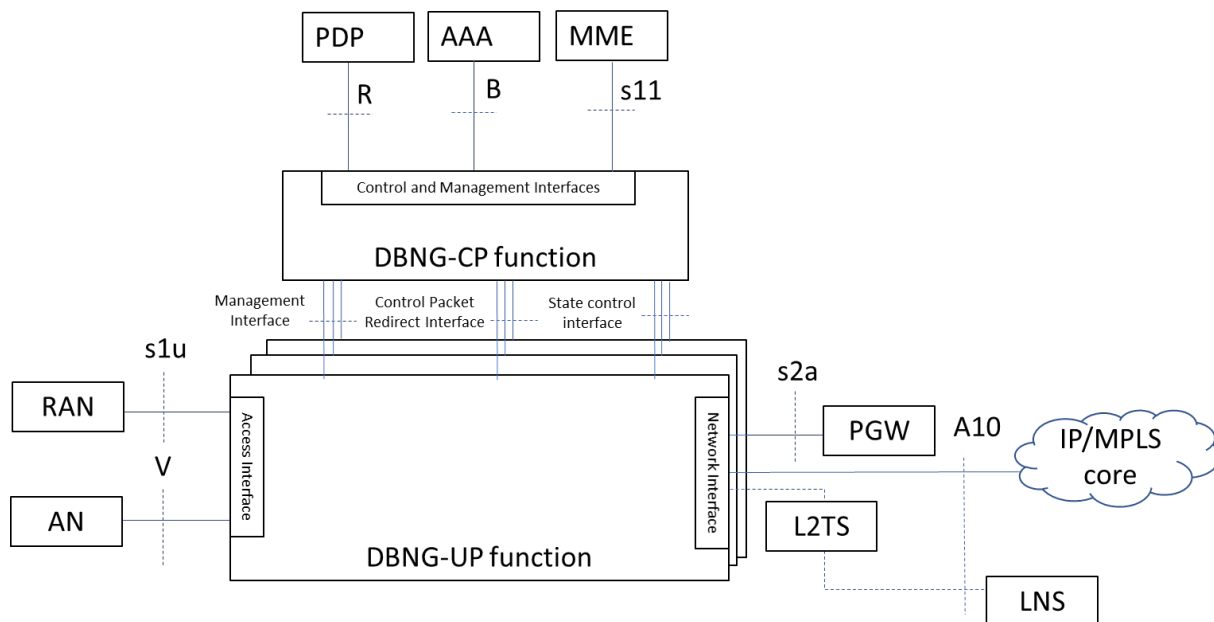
PDP

AAA

MME

R

B

s11

Control and Management Interfaces

DBNG-CP function

Management Interface

Control Packet Redirect Interface

State control interface

s1u

RAN

V

AN

Access Interface

Network Interface

DBNG-UP function

s2a

PGW

A10

IP/MPLS core

L2TS

LNS